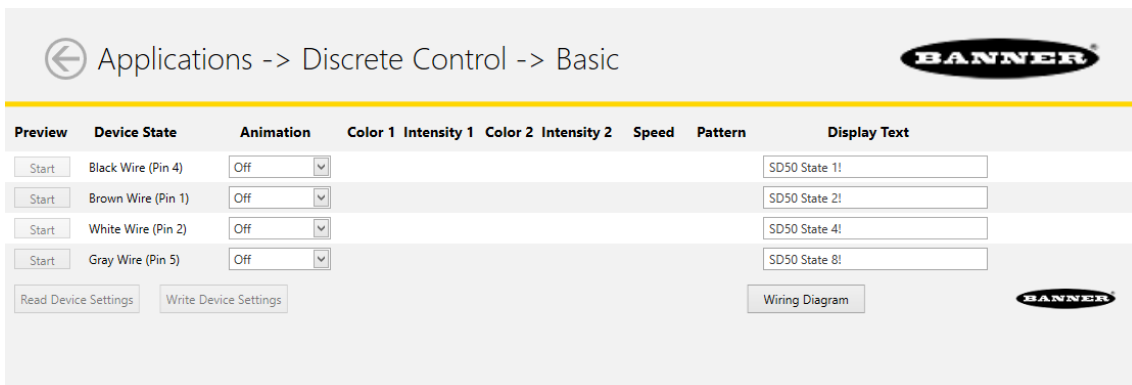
Applications -> Discrete Control -> Basic

BANNER

| Preview | Device State | Animation | Color 1 | Intensity 1 | Color 2 | Intensity 2 | Speed | Pattern | Display Text |
|---|---|---|---|---|---|---|---|---|---|
| Start | Black Wire (Pin 4) | Off | | | | | | | SD50 State 1! |
| Start | Brown Wire (Pin 1) | Off | | | | | | | SD50 State 2! |
| Start | White Wire (Pin 2) | Off | | | | | | | SD50 State 4! |
| Start | Gray Wire (Pin 5) | Off | | | | | | | SD50 State 8! |

Read Device Settings

Write Device Settings

Wiring Diagram

BANNER